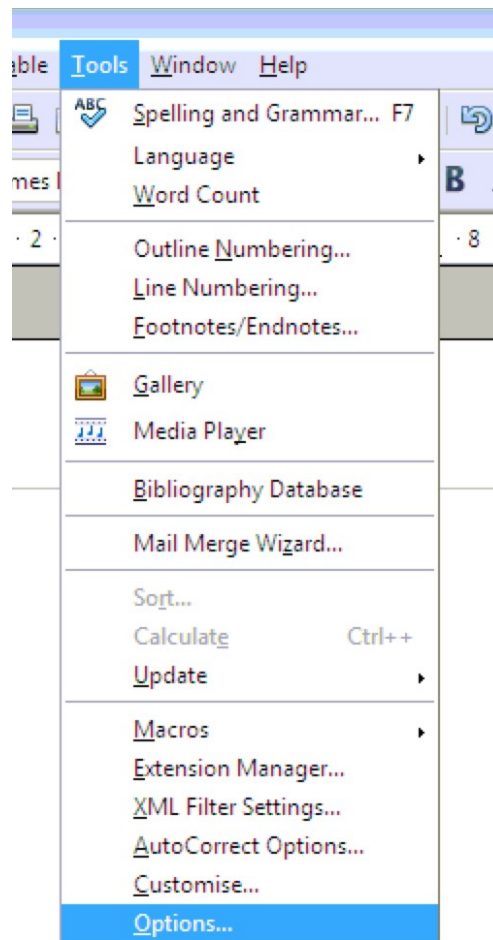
able Tools Window Help

mes

· 2 ·

B

· 8

ABC

Spelling and Grammar... F7

Language

Word Count

Outline Numbering...

Line Numbering...

Footnotes/Endnotes...

Gallery

Media Player

Bibliography Database

Mail Merge Wizard...

Sort...

Calculate Ctrl++

Update

Macros

Extension Manager...

XML Filter Settings...

AutoCorrect Options...

Customise...

Options...